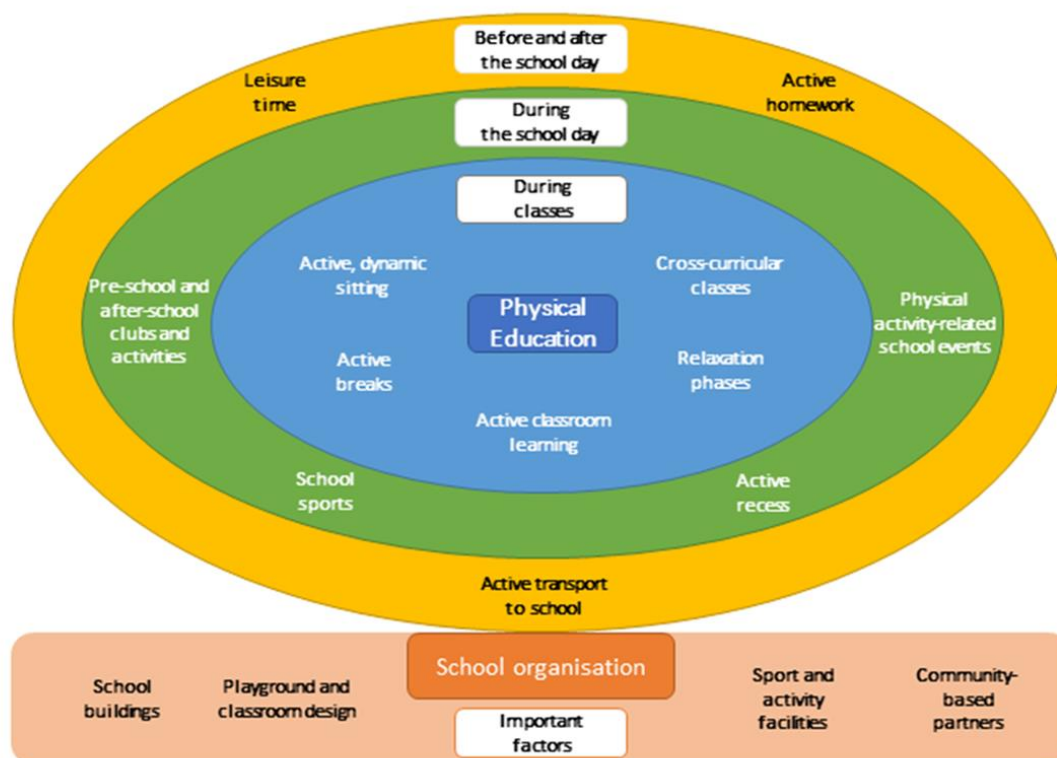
Before and after the school day

Leisure time

Active homework

During the school day

During classes

Pre-school and after-school clubs and activities

Active, dynamic sitting

Cross-curricular classes

Physical activity-related school events

Physical Education

Active breaks

Relaxation phases

Active classroom learning

School sports

Active recess

Active transport to school

School organisation

School buildings

Playground and classroom design

Important factors

Sport and activity facilities

Community-based partners